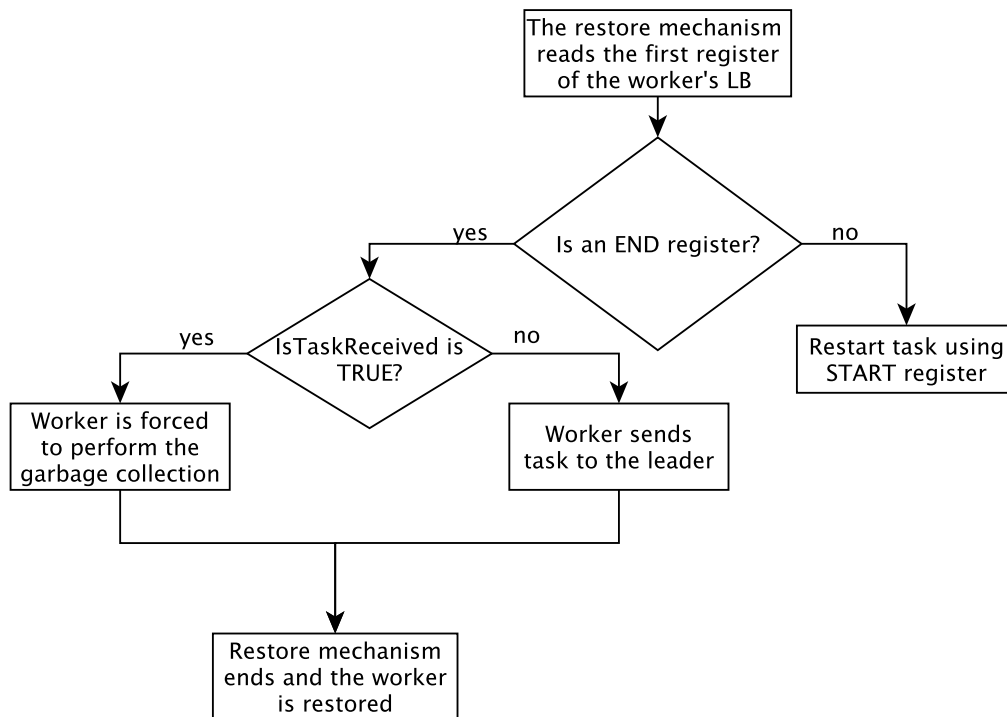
The restore mechanism reads the first register of the worker's LB

Is an END register?

yes

no

IsTaskReceived is TRUE?

yes

no

Restart task using START register

Worker is forced to perform the garbage collection

Worker sends task to the leader

Restore mechanism ends and the worker is restored